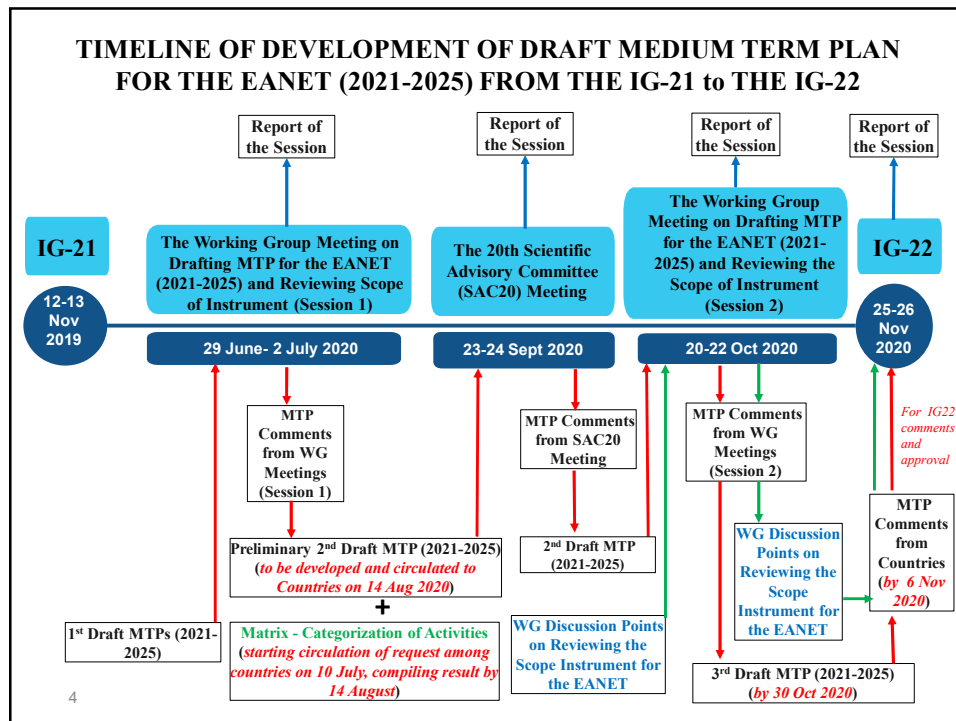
TIMELINE OF DEVELOPMENT OF DRAFT MEDIUM TERM PLAN FOR THE EANET (2021-2025) FROM THE IG-21 to THE IG-22

Report of the Session

Report of the Session

Report of the Session

Report of the Session

IG-21

12-13 Nov 2019

The Working Group Meeting on Drafting MTP for the EANET (2021-2025) and Reviewing Scope of Instrument (Session 1)

29 June- 2 July 2020

The 20th Scientific Advisory Committee (SAC20) Meeting

23-24 Sept 2020

The Working Group Meeting on Drafting MTP for the EANET (2021-2025) and Reviewing the Scope of Instrument (Session 2)

20-22 Oct 2020

IG-22

25-26 Nov 2020

MTP Comments from WG Meetings (Session 1)

Preliminary 2nd Draft MTP (2021-2025) (to be developed and circulated to Countries on 14 Aug 2020)

+

Matrix - Categorization of Activities (starting circulation of request among countries on 10 July, compiling result by 14 August)

1st Draft MTPs (2021-2025)

MTP Comments from SAC20 Meeting

2nd Draft MTP (2021-2025)

WG Discussion Points on Reviewing the Scope Instrument for the EANET

MTP Comments from WG Meetings (Session 2)

WG Discussion Points on Reviewing the Scope Instrument for the EANET

3rd Draft MTP (2021-2025) (by 30 Oct 2020)

For IG22 comments and approval

MTP Comments from Countries (by 6 Nov 2020)

4